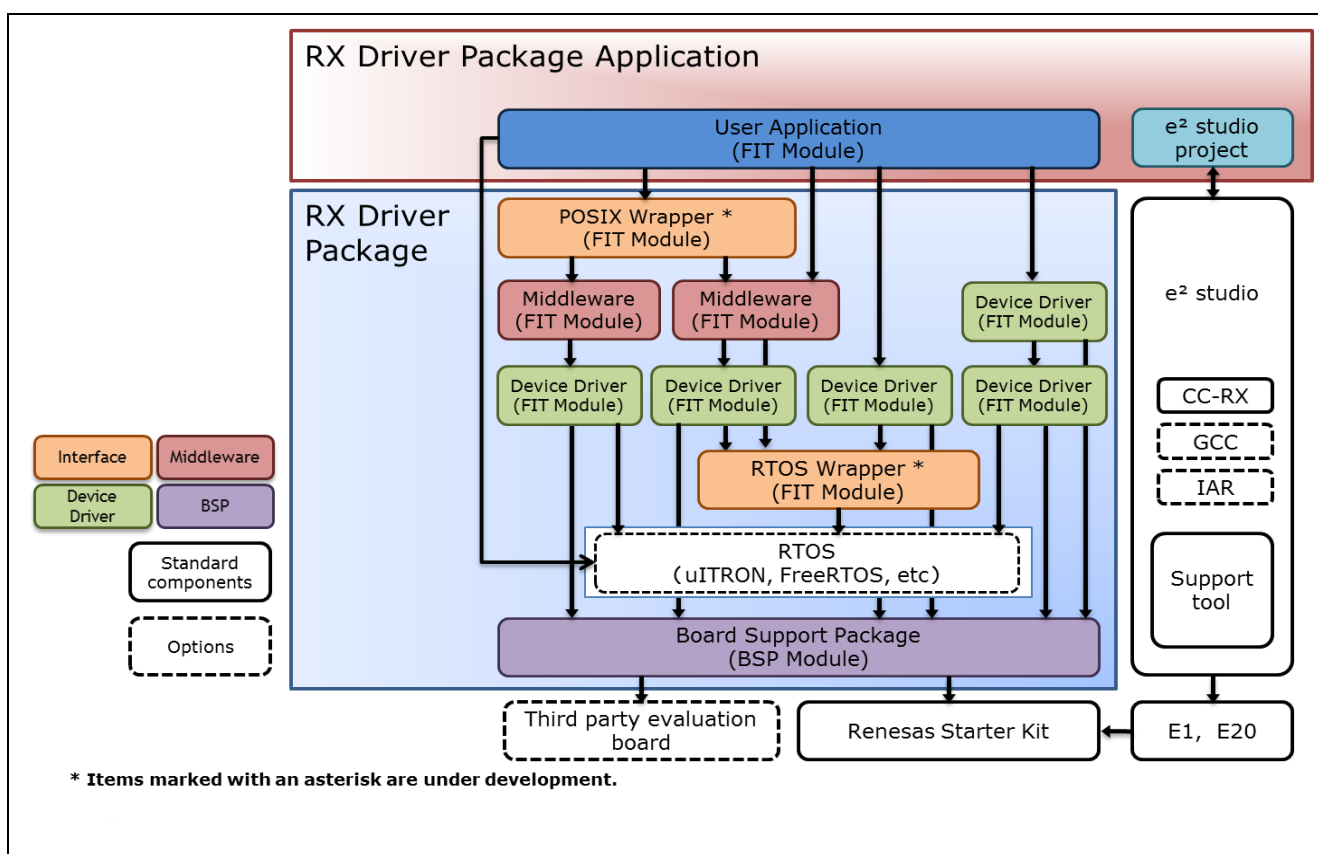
RX Driver Package Application

User Application
(FIT Module)

e² studio project

RX Driver Package

POSIX Wrapper *
(FIT Module)

Middleware
(FIT Module)

Middleware
(FIT Module)

Device Driver
(FIT Module)

Device Driver
(FIT Module)

Device Driver
(FIT Module)

Device Driver
(FIT Module)

Device Driver
(FIT Module)

RTOS Wrapper *
(FIT Module)

RTOS
(uITRON, FreeRTOS, etc)

Board Support Package
(BSP Module)

e² studio

CC-RX

GCC

IAR

Support tool

Interface

Middleware

Device Driver

BSP

Standard components

Options

Third party evaluation board

Renesas Starter Kit

E1, E20

* Items marked with an asterisk are under development.